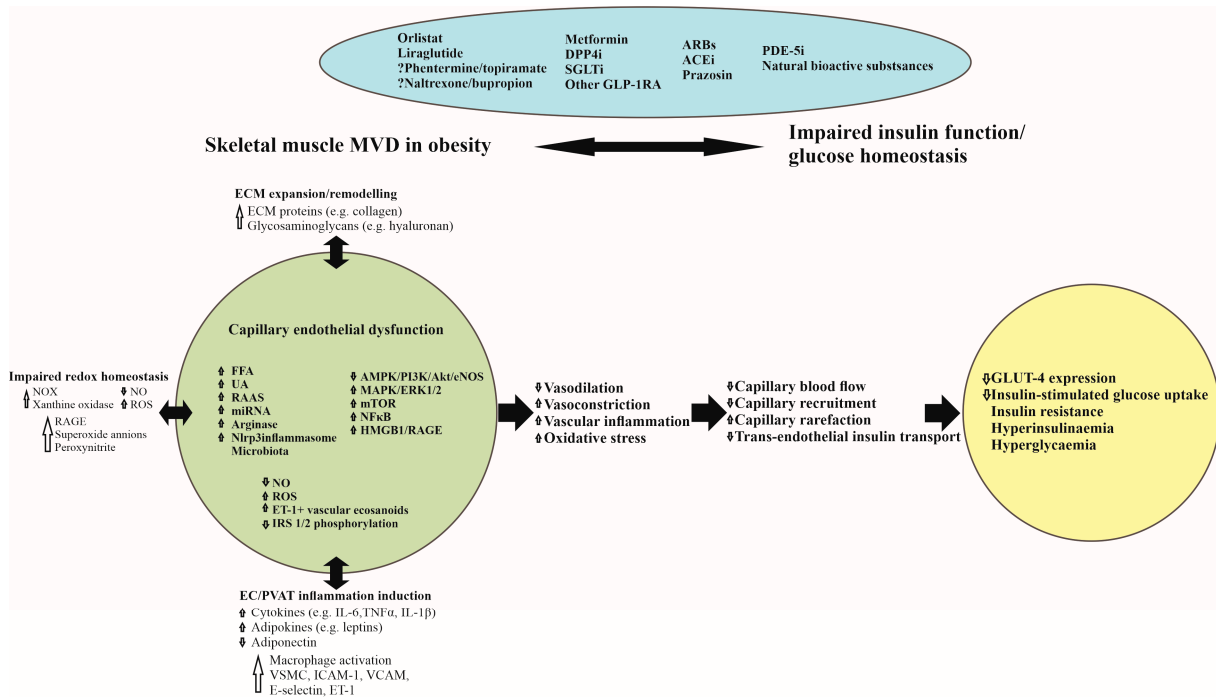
Orlistat
Liraglutide
?Phentermine/topiramate
?Naltrexone/bupropion

Metformin
DPP4i
SGLTi
Other GLP-1RA

ARBs
ACEi
Prazosin

PDE-5i
Natural bioactive substsances

Skeletal muscle MVD in obesity

Impaired insulin function/ glucose homeostasis

ECM expansion/remodelling
⇧ ECM proteins (e.g. collagen)
Glycosaminoglycans (e.g. hyaluronan)

Capillary endothelial dysfunction

⇧ FFA
⇧ UA
⇧ RAAS
⇧ miRNA
⇧ Arginase
⇧ Nlrp3inflammasome
Microbiota

⇩ AMPK/PI3K/Akt/eNOS
⇧ MAPK/ERK1/2
⇧ mTOR
⇧ NFκB
⇧ HMGB1/RAGE

⇩ NO
⇧ ROS
⇧ ET-1+ vascular ecosanoids
⇩ IRS 1/2 phosphorylation

Impaired redox homeostasis
⇧ NOX
Xanthine oxidase
⇩ NO
⇧ ROS
⇧ RAGE
Superoxide anions
Peroxynitrite

⇩ Vasodilation
⇧ Vasoconstriction
⇧ Vascular inflammation
⇧ Oxidative stress

⇩ Capillary blood flow
⇩ Capillary recruitment
⇧ Capillary rarefaction
⇩ Trans-endothelial insulin transport

⇩ GLUT-4 expression
⇩ Insulin-stimulated glucose uptake
Insulin resistance
Hyperinsulinaemia
Hyperglycaemia

EC/PVAT inflammation induction
⇧ Cytokines (e.g. IL-6,TNFα, IL-1β)
⇧ Adipokines (e.g. leptins)
⇩ Adiponectin
⇧ Macrophage activation
VSMC, ICAM-1, VCAM,
E-selectin, ET-1